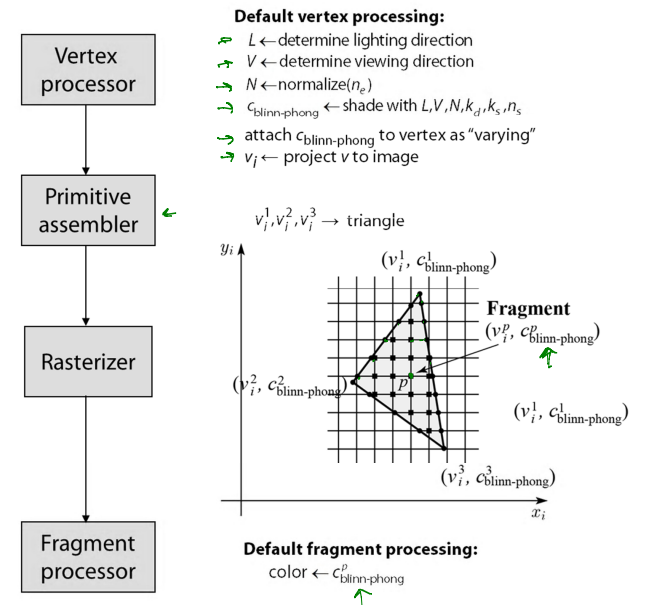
Vertex processor

Primitive assembler

Rasterizer

Fragment processor

**Default vertex processing:**

$L \leftarrow$ determine lighting direction
$V \leftarrow$ determine viewing direction
$N \leftarrow$ normalize($n_e$)
$c_{\text{blinn-phong}} \leftarrow$ shade with $L, V, N, k_d, k_s, n_s$
attach $c_{\text{blinn-phong}}$ to vertex as "varying"
$v_i \leftarrow$ project $v$ to image

$v_i^1, v_i^2, v_i^3 \rightarrow$ triangle

$y_i$

$(v_i^1, c_{\text{blinn-phong}}^1)$

**Fragment**
$(v_i^p, c_{\text{blinn-phong}}^p)$

$p$

$(v_i^2, c_{\text{blinn-phong}}^2)$

$(v_i^1, c_{\text{blinn-phong}}^1)$

$(v_i^3, c_{\text{blinn-phong}}^3)$

$x_i$

**Default fragment processing:**
color $\leftarrow c_{\text{blinn-phong}}^p$